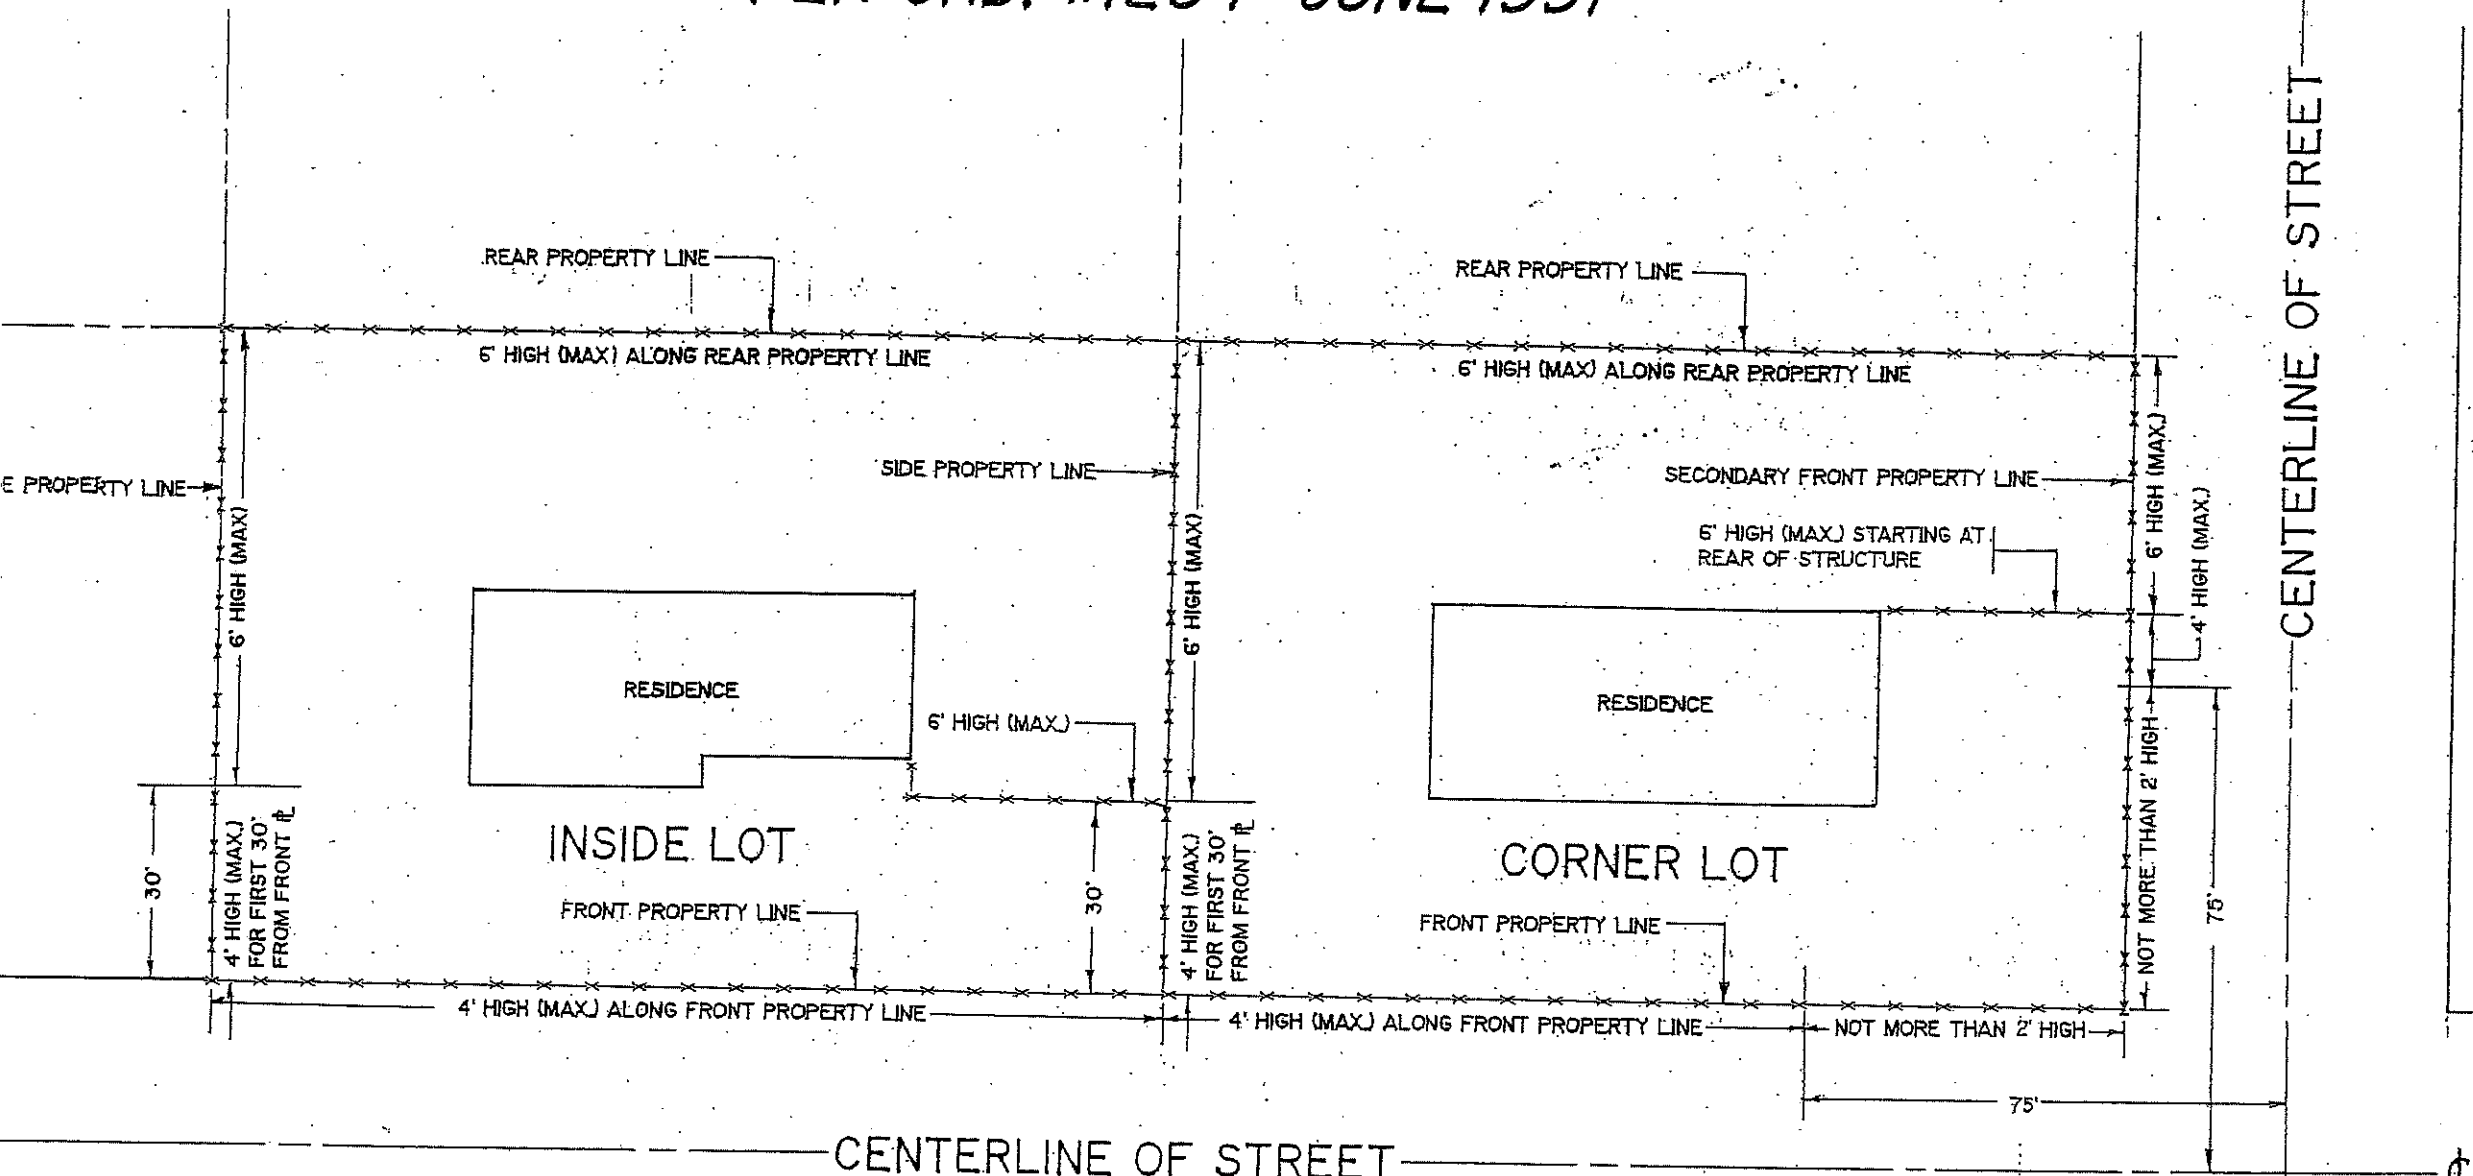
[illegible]

REAR PROPERTY LINE

6' HIGH (MAX) ALONG REAR PROPERTY LINE

REAR PROPERTY LINE

6' HIGH (MAX) ALONG REAR PROPERTY LINE

E PROPERTY LINE

6' HIGH (MAX)

SIDE PROPERTY LINE

6' HIGH (MAX)

SECONDARY FRONT PROPERTY LINE

6' HIGH (MAX)

6' HIGH (MAX.) STARTING AT REAR OF STRUCTURE

4' HIGH (MAX)

CENTERLINE OF STREET

RESIDENCE

6' HIGH (MAX.)

RESIDENCE

NOT MORE THAN 2' HIGH

30'

4' HIGH (MAX.) FOR FIRST 30' FROM FRONT ℄

INSIDE LOT

30'

4' HIGH (MAX.) FOR FIRST 30' FROM FRONT ℄

CORNER LOT

75'

FRONT PROPERTY LINE

FRONT PROPERTY LINE

4' HIGH (MAX.) ALONG FRONT PROPERTY LINE

4' HIGH (MAX.) ALONG FRONT PROPERTY LINE

NOT MORE THAN 2' HIGH

75'

CENTERLINE OF STREET